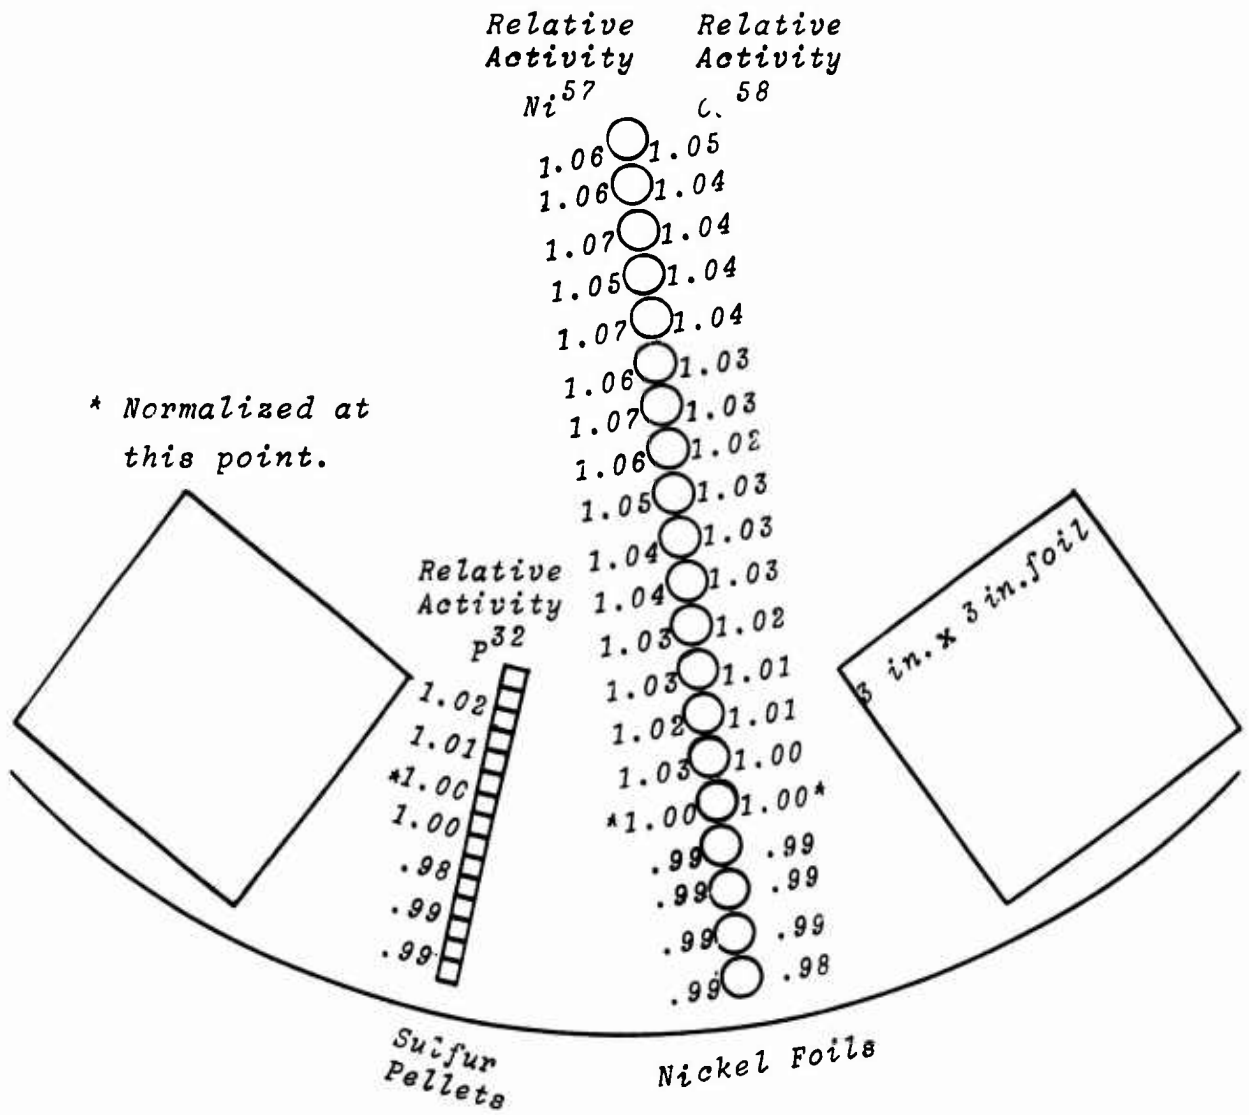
Relative Activity $Ni^{57}$

Relative Activity $C^{58}$

1.06 1.05
1.06 1.04
1.07 1.04
1.05 1.04
1.07 1.04
1.06 1.03
1.07 1.03
1.06 1.02
1.05 1.03
1.04 1.03
1.04 1.03
1.03 1.02
1.03 1.01
1.02 1.01
1.03 1.00
*1.00 1.00*
.99 .99
.99 .99
.99 .99
.99 .98

* Normalized at this point.

Relative Activity $P^{32}$

1.02
1.01
*1.00
1.00
.98
.99
.99

3 in. x 3 in. foil

Sulfur Pellets

Nickel Foils